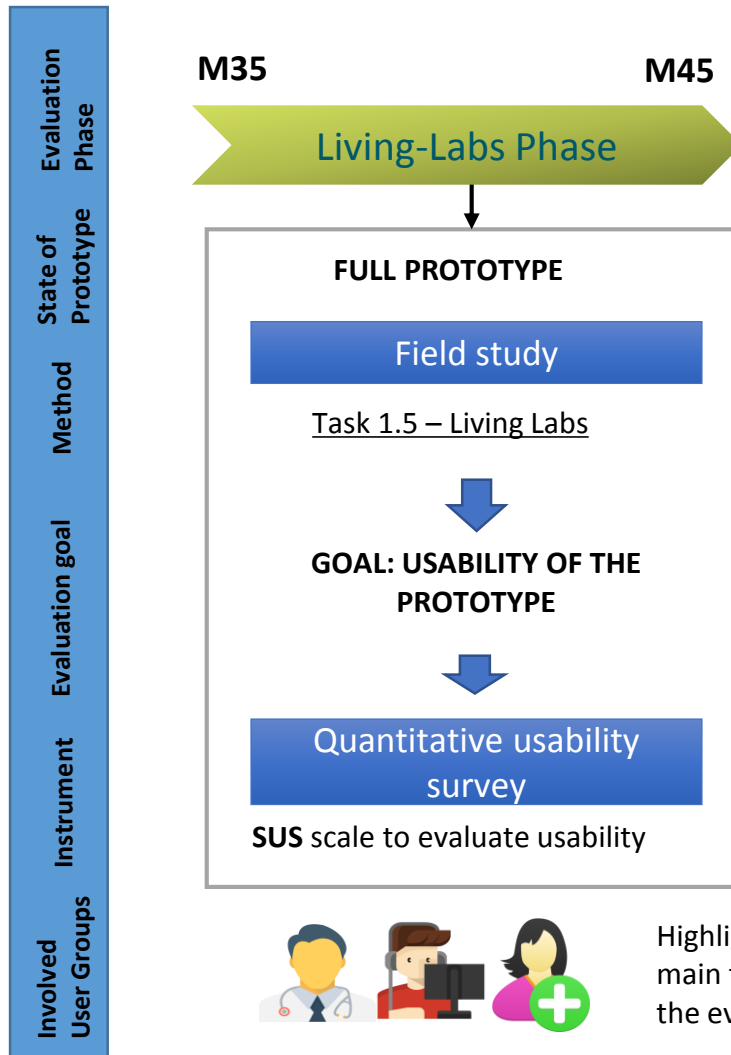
Evaluation Phase

State of Prototype

Method

Evaluation goal

Instrument

Involved User Groups

M35

M45

Living-Labs Phase

FULL PROTOTYPE

Field study

Task 1.5 – Living Labs

GOAL: USABILITY OF THE PROTOTYPE

Quantitative usability survey

**SUS** scale to evaluate usability

Highli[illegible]
main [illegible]
the ev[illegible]